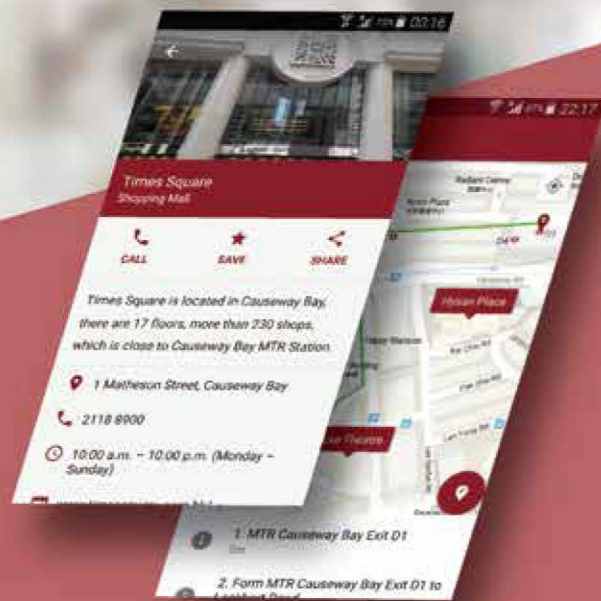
72% 02:16

Times Square
Shopping Mall

CALL
SAVE
SHARE

Times Square is located in Causeway Bay, there are 17 floors, more than 230 shops, which is close to Causeway Bay MTR Station.

1 Matheson Street, Causeway Bay

2118 8900

10:00 a.m. – 10:00 p.m. (Monday – Sunday)

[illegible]

72% 22:17

Radiant Centre

Hysan Place

Lee Theatre

1. MTR Causeway Bay Exit D1

2. Form MTR Causeway Bay Exit D1 to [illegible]